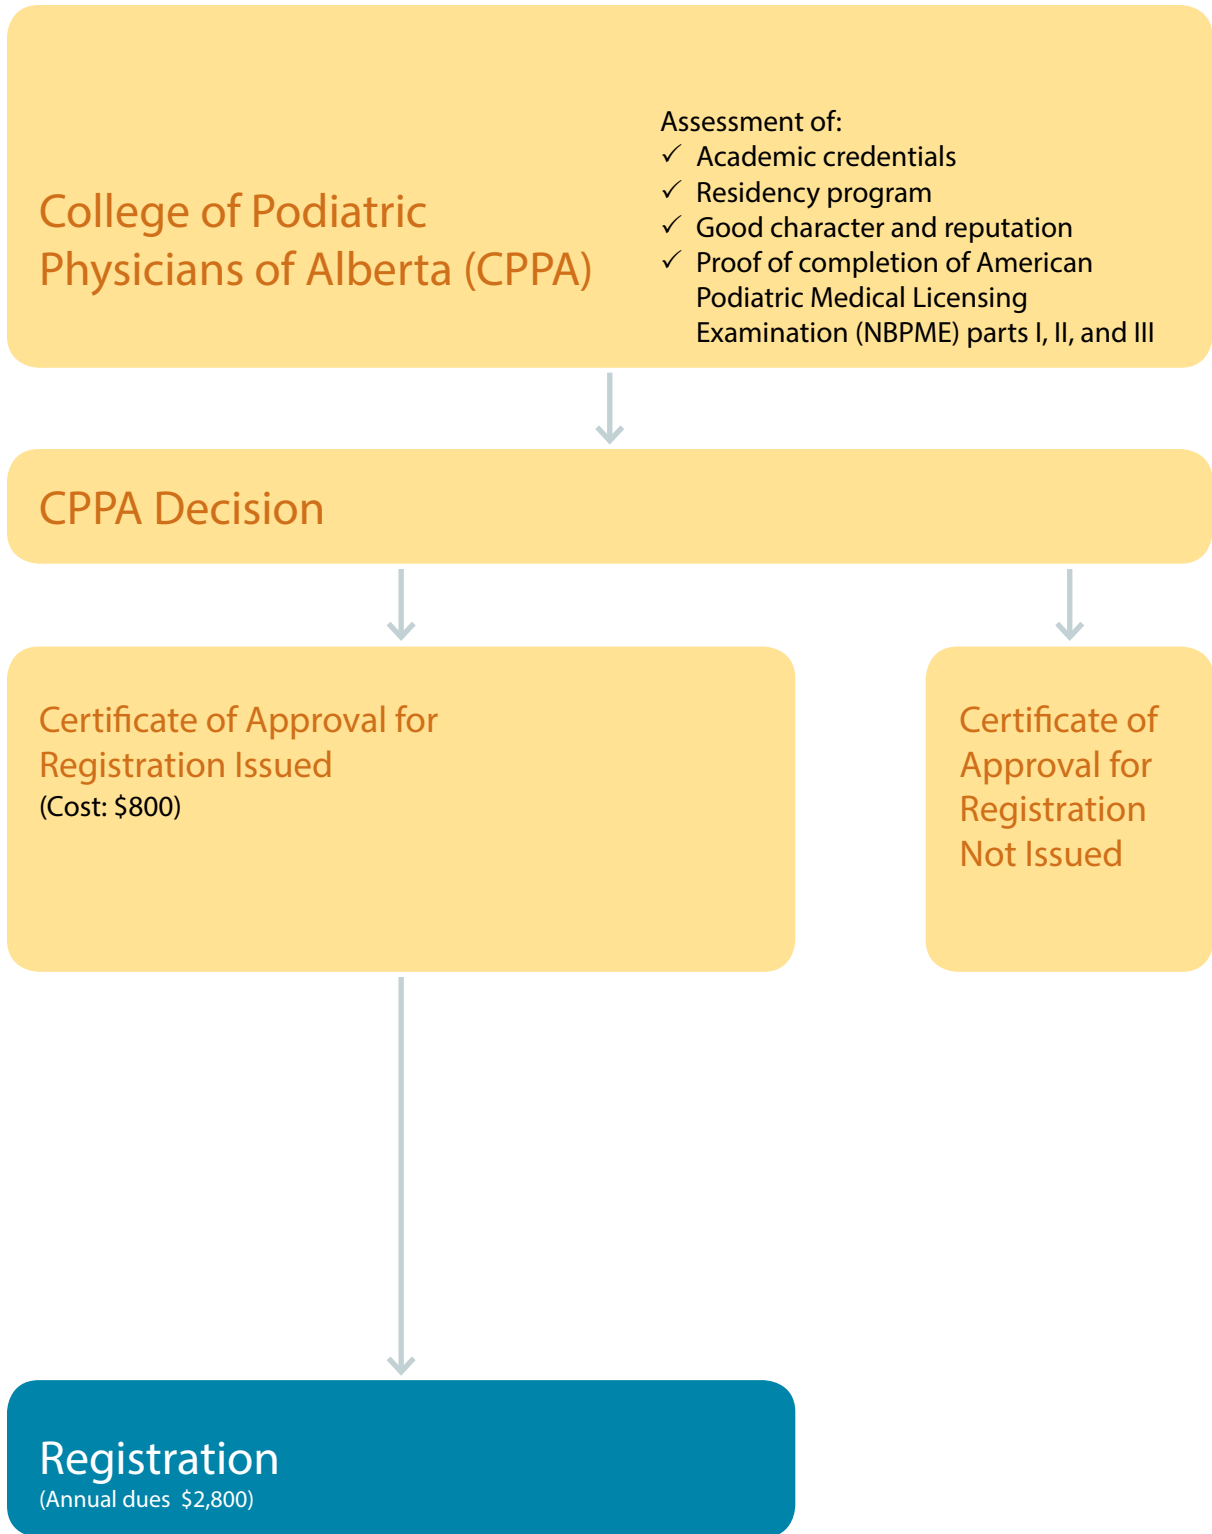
College of Podiatric Physicians of Alberta (CPPA)

Assessment of:
✓ Academic credentials
✓ Residency program
✓ Good character and reputation
✓ Proof of completion of American Podiatric Medical Licensing Examination (NBPME) parts I, II, and III

CPPA Decision

Certificate of Approval for Registration Issued
(Cost: $800)

Certificate of Approval for Registration Not Issued

Registration
(Annual dues $2,800)